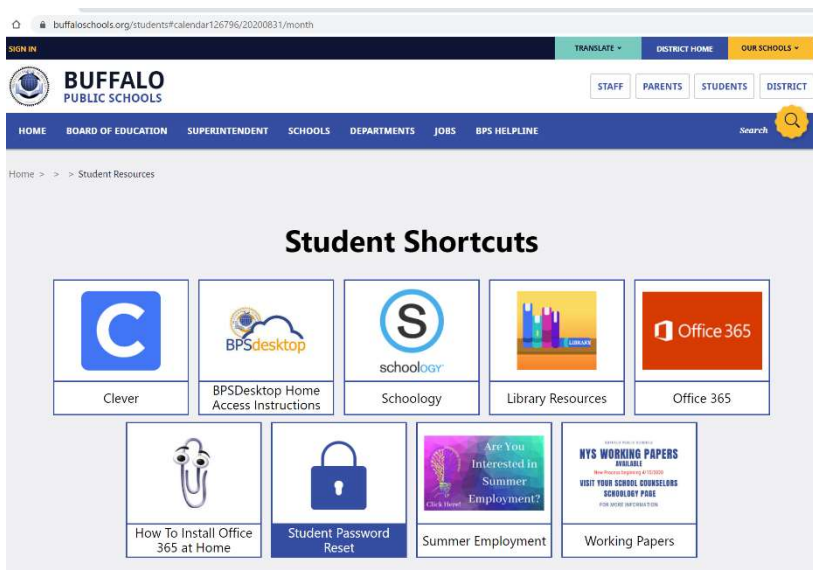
buffaloschools.org/students#calendar126796/20200831/month

SIGN IN

TRANSLATE ▾

DISTRICT HOME

OUR SCHOOLS ▾

BUFFALO
PUBLIC SCHOOLS

STAFF

PARENTS

STUDENTS

DISTRICT

HOME

BOARD OF EDUCATION

SUPERINTENDENT

SCHOOLS

DEPARTMENTS

JOBS

BPS HELPLINE

Search

Home > > > Student Resources

Student Shortcuts

C

Clever

BPSdesktop

BPSDesktop Home Access Instructions

S

schoology

Schoology

LIBRARY

Library Resources

Office 365

Office 365

How To Install Office 365 at Home

Student Password Reset

Are You Interested in Summer Employment?

Click Here!

Summer Employment

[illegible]

NYS WORKING PAPERS

AVAILABLE

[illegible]

VISIT YOUR SCHOOL COUNSELORS SCHOOLOGY PAGE

FOR MORE INFORMATION

Working Papers